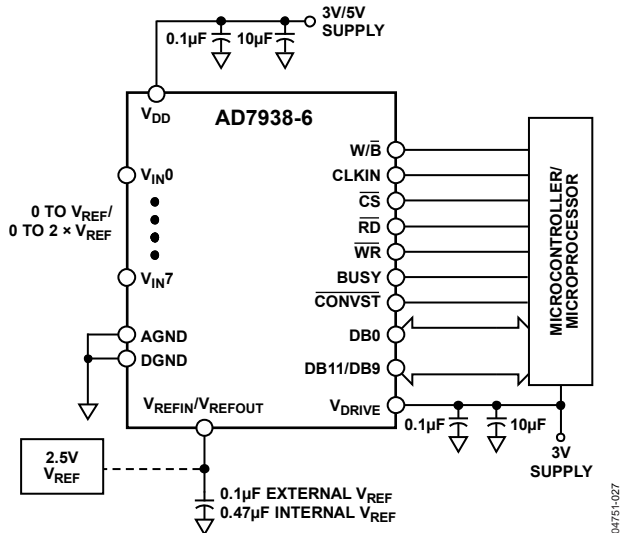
0.1µF 10µF 3V/5V SUPPLY

$V_{DD}$

AD7938-6

$V_{IN}0$

0 TO $V_{REF}$/ 0 TO 2 × $V_{REF}$

$V_{IN}7$

AGND

DGND

$W/\overline{B}$

CLKIN

$\overline{CS}$

$\overline{RD}$

$\overline{WR}$

BUSY

$\overline{CONVST}$

DB0

DB11/DB9

MICROCONTROLLER/ MICROPROCESSOR

$V_{REFIN}/V_{REFOUT}$

$V_{DRIVE}$

0.1µF 10µF

3V SUPPLY

2.5V $V_{REF}$

0.1µF EXTERNAL $V_{REF}$
0.47µF INTERNAL $V_{REF}$

04751-027